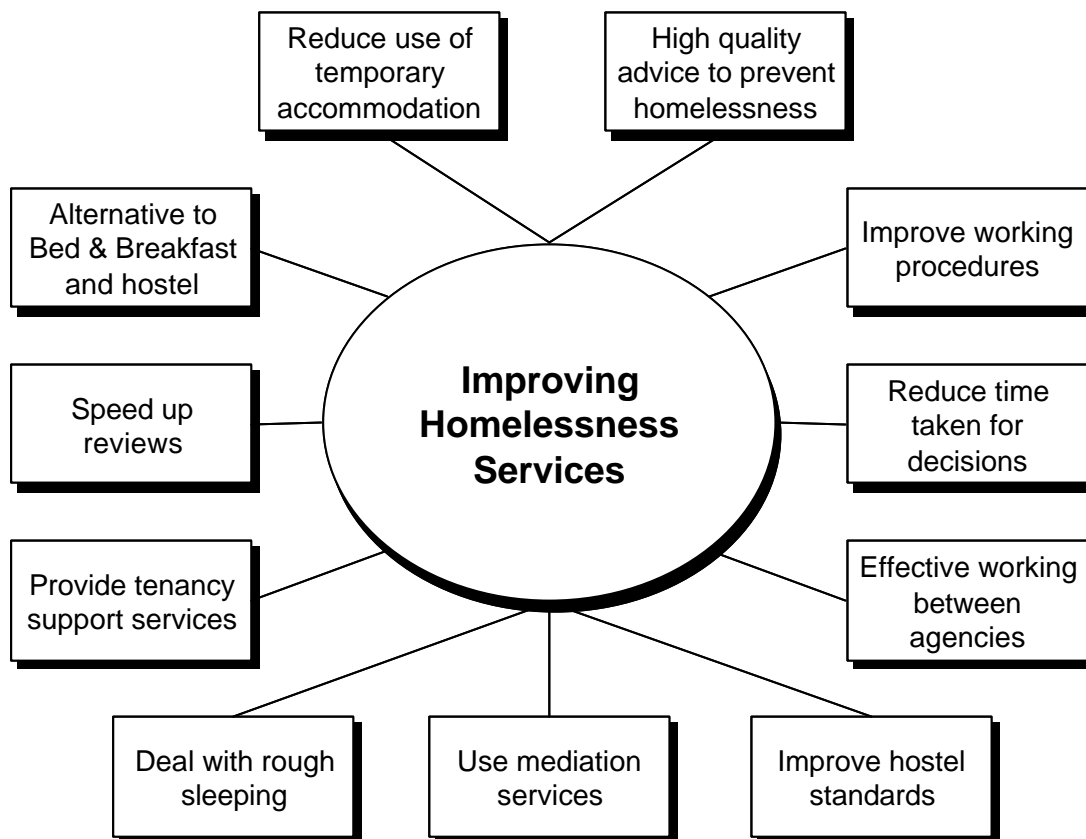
Reduce use of temporary accommodation

High quality advice to prevent homelessness

Alternative to Bed & Breakfast and hostel

Improve working procedures

Improving Homelessness Services

Speed up reviews

Reduce time taken for decisions

Provide tenancy support services

Effective working between agencies

Deal with rough sleeping

Use mediation services

Improve hostel standards